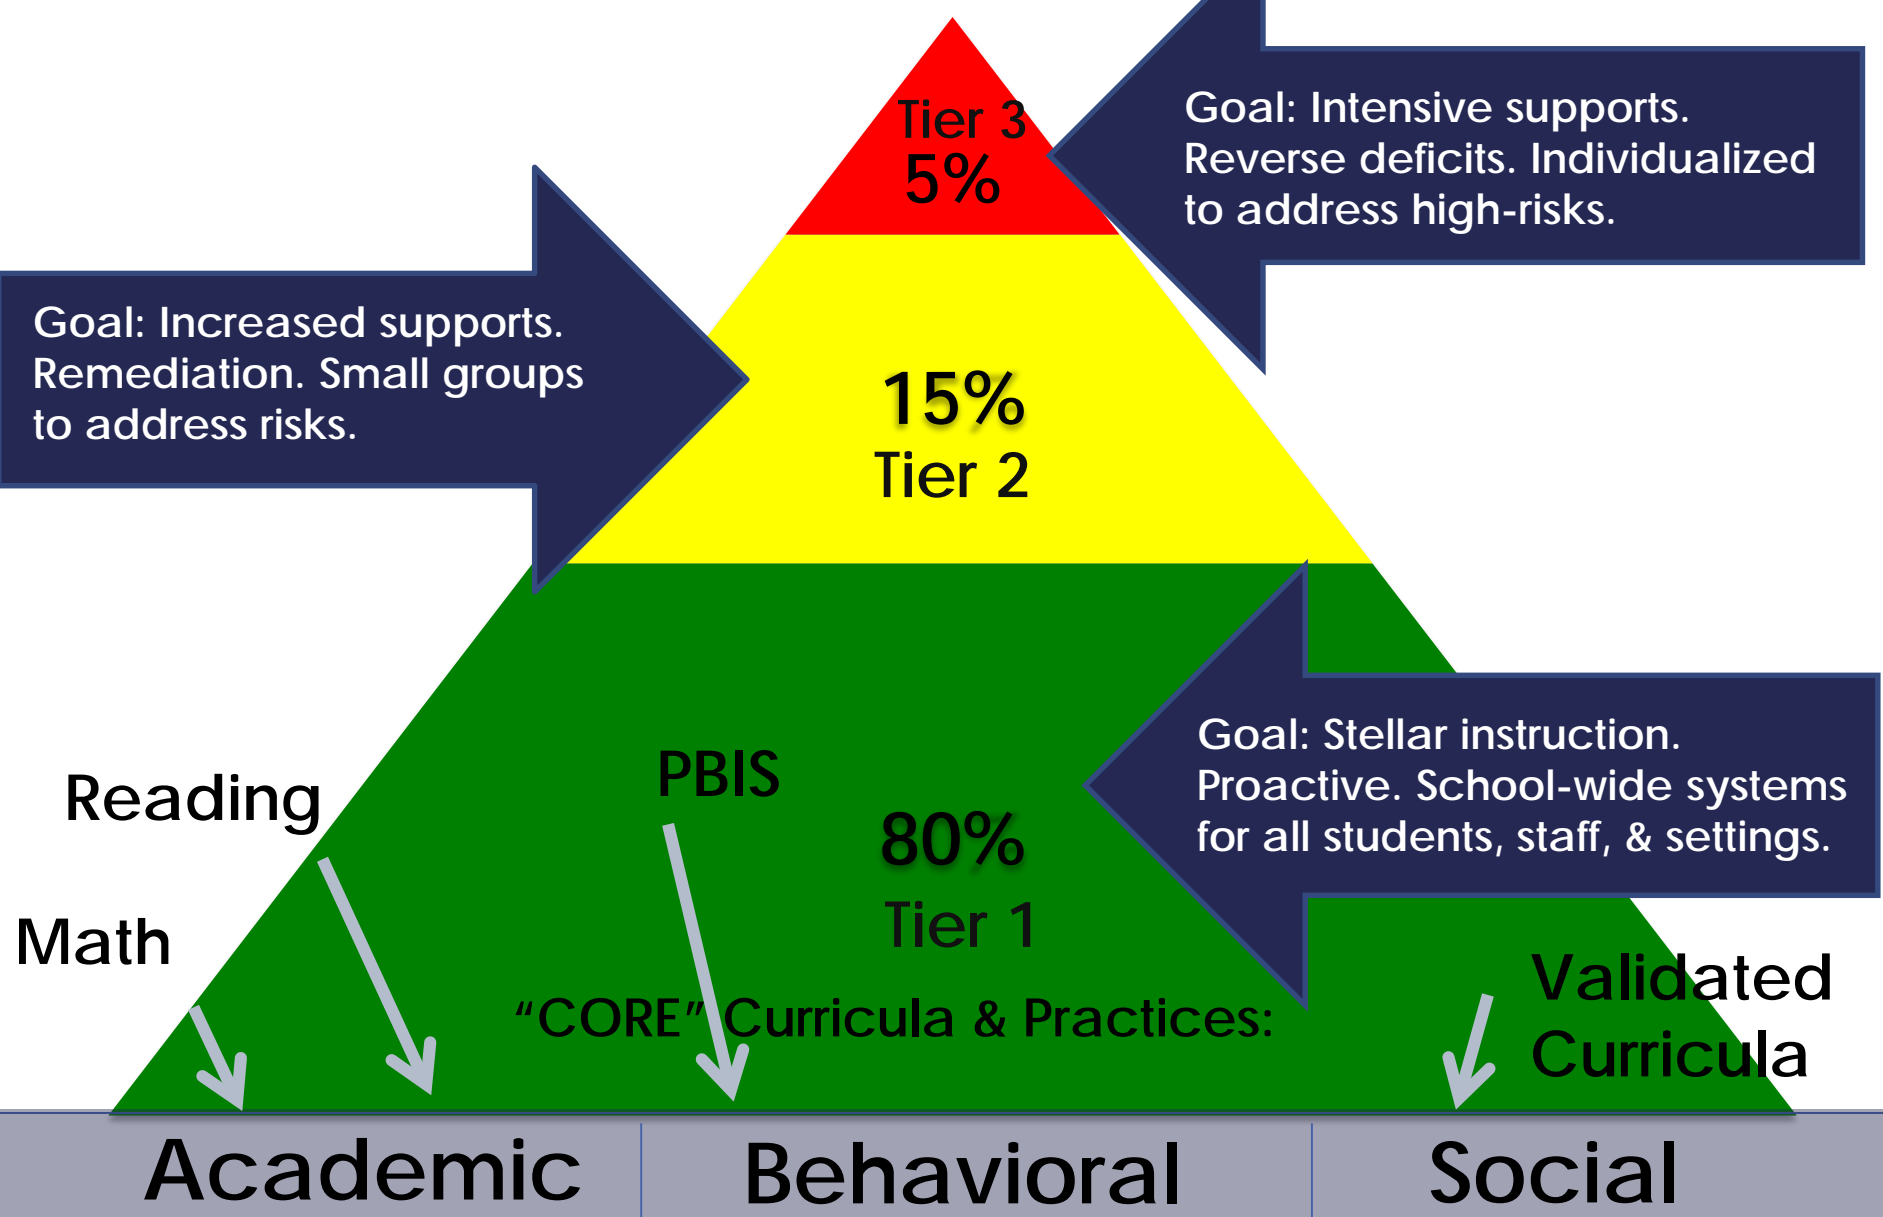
Tier 3
5%

Goal: Intensive supports. Reverse deficits. Individualized to address high-risks.

Goal: Increased supports. Remediation. Small groups to address risks.

15%
Tier 2

Goal: Stellar instruction. Proactive. School-wide systems for all students, staff, & settings.

Reading

PBIS

80%
Tier 1

Math

Validated Curricula

“CORE” Curricula & Practices:

| Academic | Behavioral | Social |
|---|---|---|